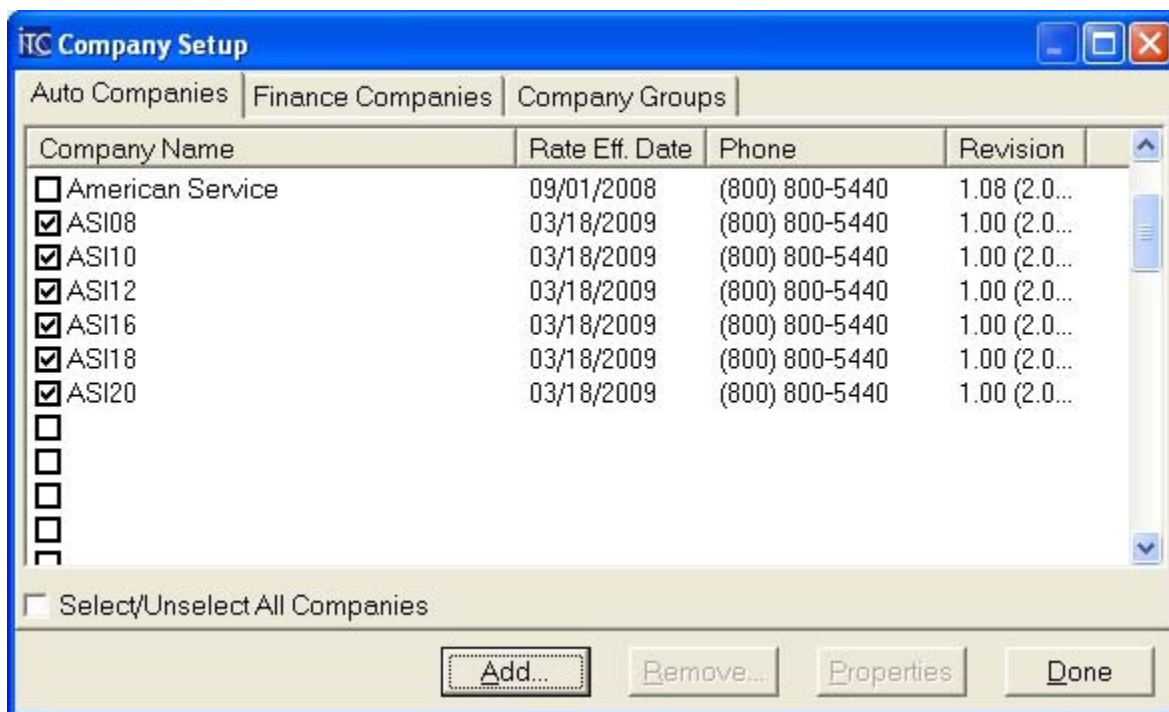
ITC Company Setup

Auto Companies | Finance Companies | Company Groups

| Company Name | Rate Eff. Date | Phone | Revision |
|---|---|---|---|
| American Service | 09/01/2008 | (800) 800-5440 | 1.08 (2.0... |
| ASI08 | 03/18/2009 | (800) 800-5440 | 1.00 (2.0... |
| ASI10 | 03/18/2009 | (800) 800-5440 | 1.00 (2.0... |
| ASI12 | 03/18/2009 | (800) 800-5440 | 1.00 (2.0... |
| ASI16 | 03/18/2009 | (800) 800-5440 | 1.00 (2.0... |
| ASI18 | 03/18/2009 | (800) 800-5440 | 1.00 (2.0... |
| ASI20 | 03/18/2009 | (800) 800-5440 | 1.00 (2.0... |

Select/Unselect All Companies

Add... Remove... Properties Done